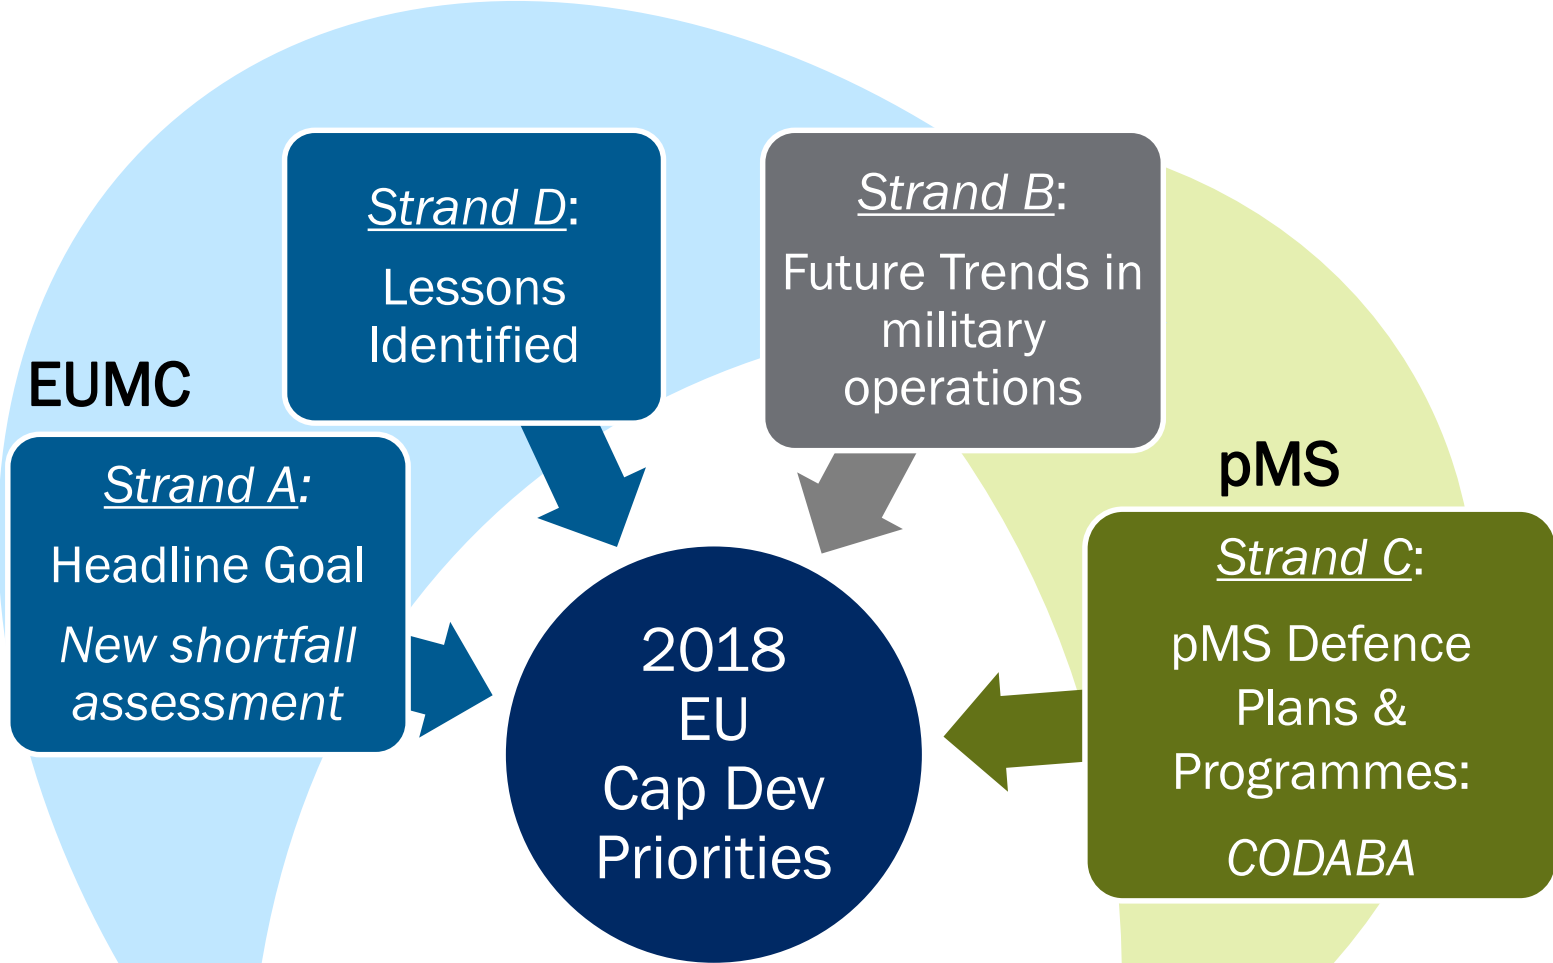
EUMC

Strand A:

Headline Goal

New shortfall assessment

Strand D:

Lessons Identified

Strand B:

Future Trends in military operations

pMS

Strand C:

pMS Defence Plans & Programmes:

CODABA

2018 EU Cap Dev Priorities